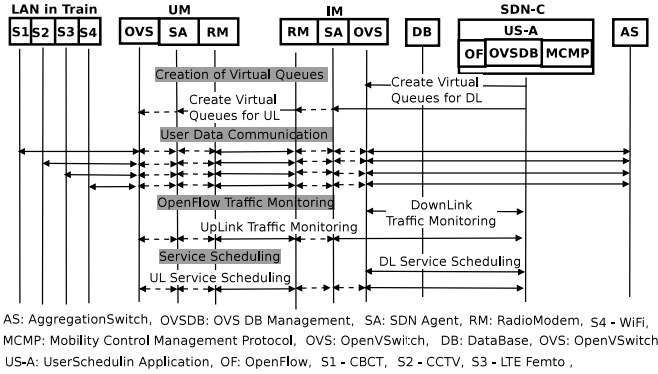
LAN in Train
S1 S2 S3 S4
UM
OVS SA RM
IM
RM SA OVS
DB
SDN-C
US-A
OF OVSDB MCMP
AS

Creation of Virtual Queues
Create Virtual Queues for DL
Create Virtual Queues for UL
User Data Communication
OpenFlow Traffic Monitoring
DownLink Traffic Monitoring
UpLink Traffic Monitoring
Service Scheduling
DL Service Scheduling
UL Service Scheduling

AS: AggregationSwitch, OVSDB: OVS DB Management, SA: SDN Agent, RM: RadioModem, S4 - WiFi, MCMP: Mobility Control Management Protocol, OVS: OpenVSwitch, DB: DataBase, OVS: OpenVSwitch US-A: UserSchedulin Application, OF: OpenFlow, S1 - CBCT, S2 - CCTV, S3 - LTE Femto ,